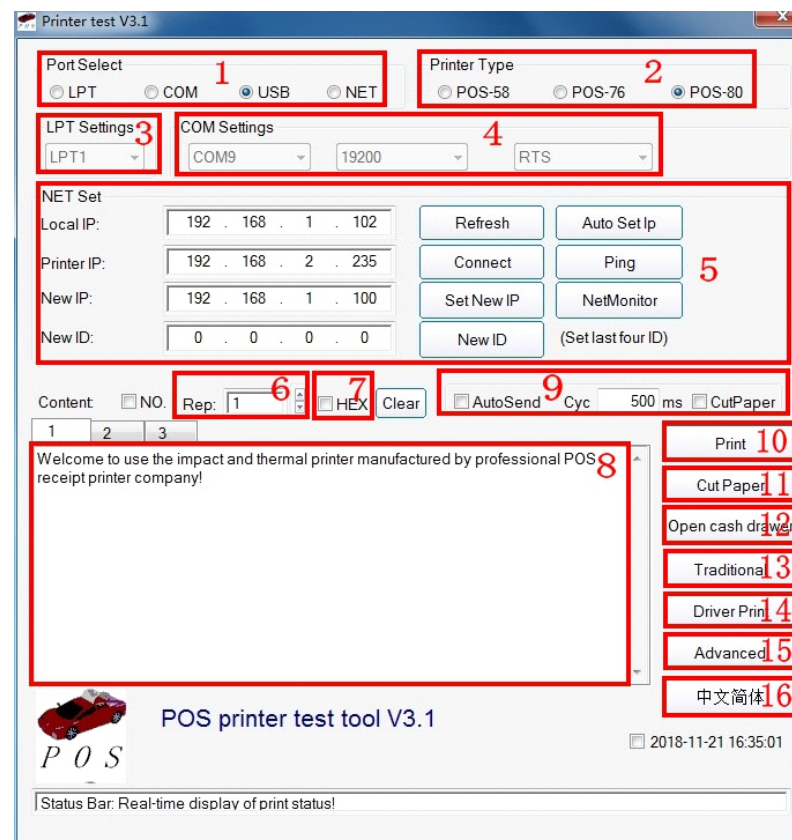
Printer test V3.1

Port Select 1
LPT COM USB NET

Printer Type 2
POS-58 POS-76 POS-80

LPT Settings 3
LPT1

COM Settings 4
COM9 19200 RTS

NET Set
Local IP: 192 . 168 . 1 . 102
Printer IP: 192 . 168 . 2 . 235
New IP: 192 . 168 . 1 . 100
New ID: 0 . 0 . 0 . 0
Refresh
Auto Set Ip
Connect
Ping
Set New IP
NetMonitor
New ID
(Set last four ID)
5

Content NO. Rep: 1 6 HEX 7 Clear AutoSend 9 Cyc 500 ms CutPaper

1 2 3

Welcome to use the impact and thermal printer manufactured by professional POS receipt printer company! 8

Print 10
Cut Paper 11
Open cash drawer 12
Traditional 13
Driver Prin 14
Advanced 15
中文简体 16

P O S
POS printer test tool V3.1

2018-11-21 16:35:01

Status Bar: Real-time display of print status!